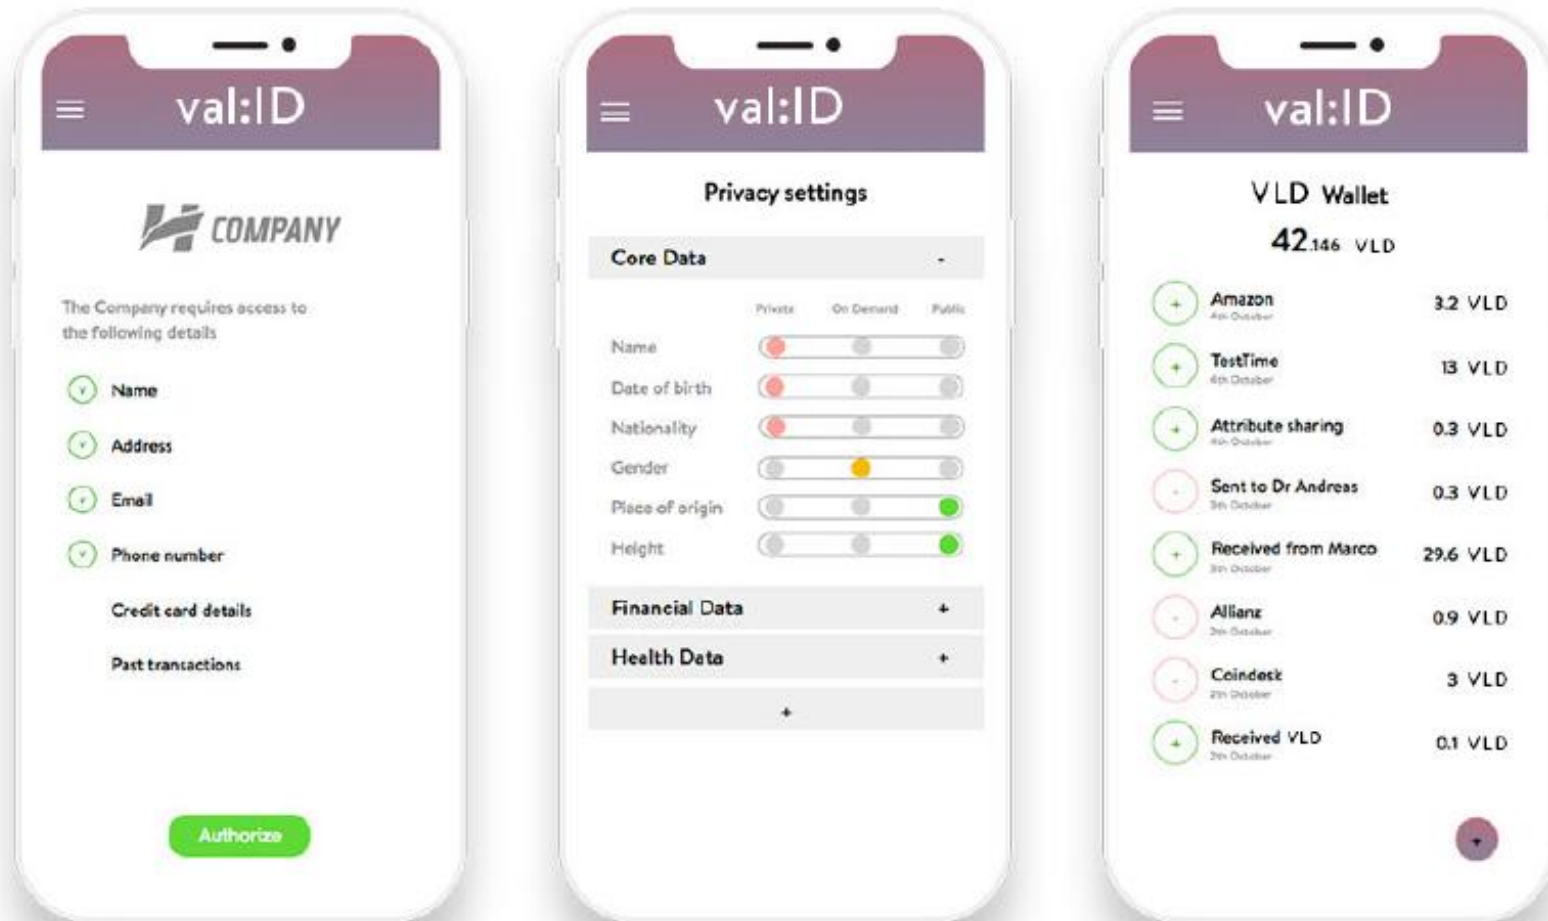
val:ID

COMPANY

The Company requires access to the following details

Name

Address

Email

Phone number

Credit card details

Past transactions

Authorize

val:ID

Privacy settings

Core Data -

| | Private | On Demand | Public |
|---|---|---|---|
| Name | | | |
| Date of birth | | | |
| Nationality | | | |
| Gender | | | |
| Place of origin | | | |
| Height | | | |

Financial Data +

Health Data +

+

val:ID

VLD Wallet

42.146 VLD

| | | |
|---|---|---|
| + | Amazon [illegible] | 3.2 VLD |
| + | TestTime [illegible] | 13 VLD |
| + | Attribute sharing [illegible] | 0.3 VLD |
| - | Sent to Dr Andreas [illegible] | 0.3 VLD |
| + | Received from Marco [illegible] | 29.6 VLD |
| - | Allianz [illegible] | 0.9 VLD |
| - | Coindesk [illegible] | 3 VLD |
| + | Received VLD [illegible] | 0.1 VLD |